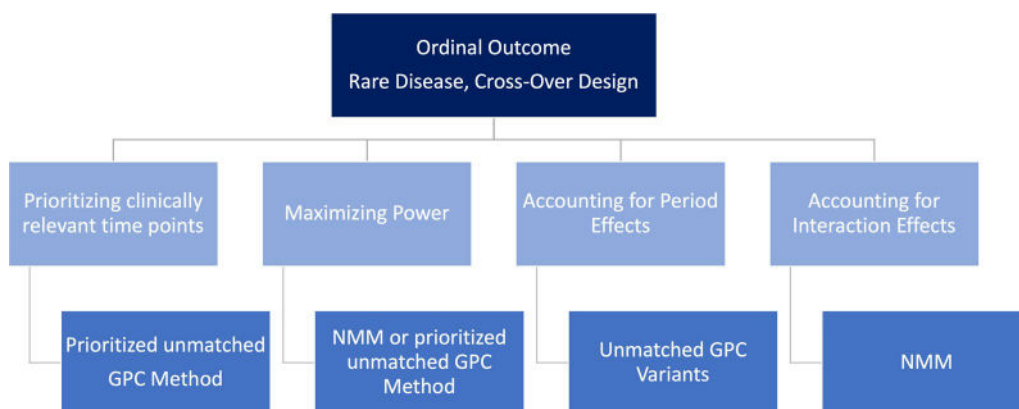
Ordinal Outcome
Rare Disease, Cross-Over Design

Prioritizing clinically relevant time points

Prioritized unmatched GPC Method

Maximizing Power

NMM or prioritized unmatched GPC Method

Accounting for Period Effects

Unmatched GPC Variants

Accounting for Interaction Effects

NMM